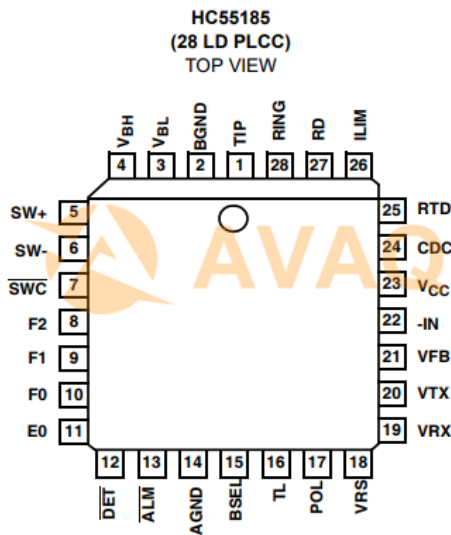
HC55185
(28 LD PLCC)
TOP VIEW

$V_{BH}$ $V_{BL}$ BGND TIP RING RD ILIM
4 3 2 1 28 27 26

SW+ 5
SW- 6
$\overline{SWC}$ 7
F2 8
F1 9
F0 10
E0 11

25 RTD
24 CDC
23 $V_{CC}$
22 -IN
21 VFB
20 VTX
19 VRX

AVAQ

12 13 14 15 16 17 18
$\overline{DET}$ $\overline{ALM}$ AGND BSEL TL POL VRS